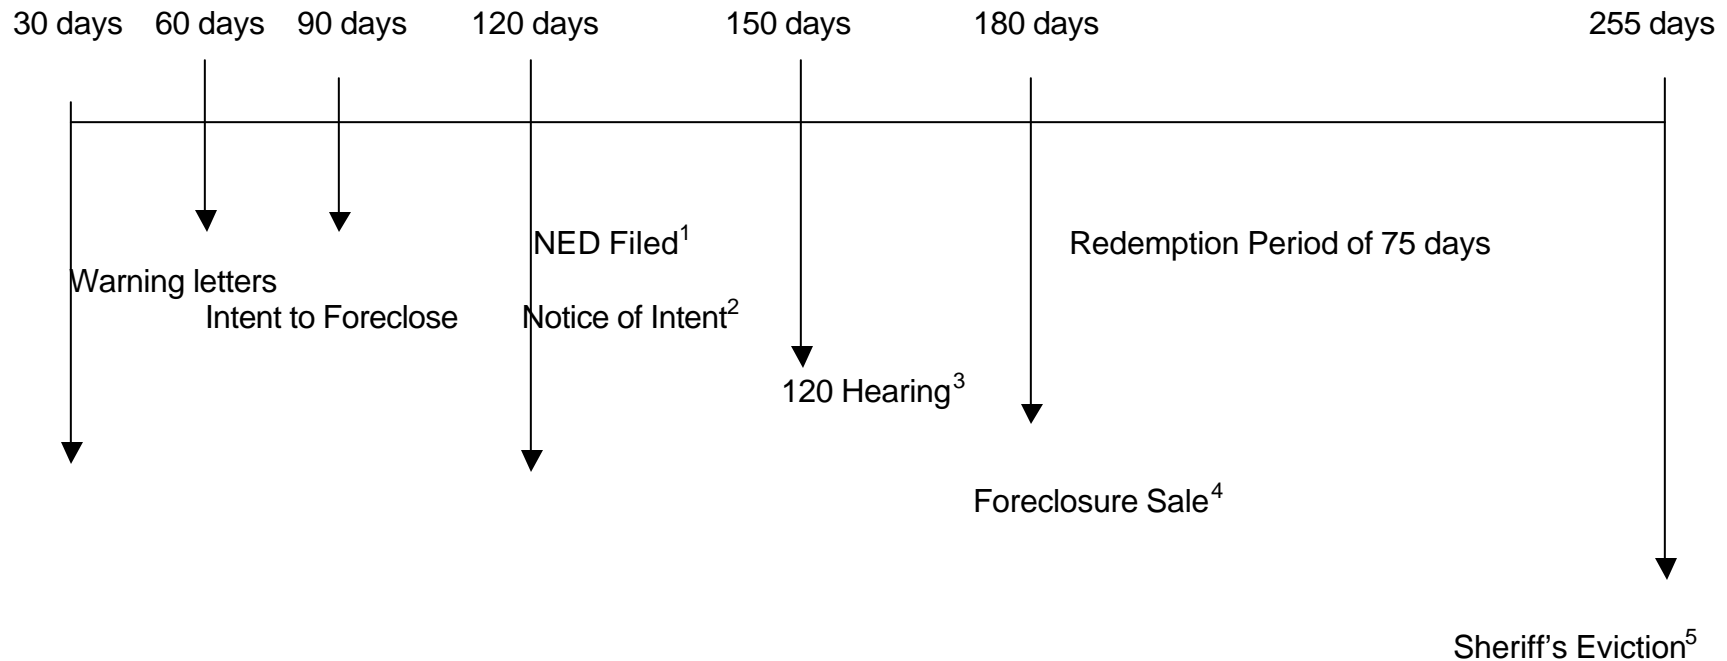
30 days 60 days 90 days 120 days 150 days 180 days 255 days

NED Filed$^1$

Redemption Period of 75 days

Warning letters

Intent to Foreclose

Notice of Intent$^2$

120 Hearing$^3$

Foreclosure Sale$^4$

Sheriff's Eviction$^5$